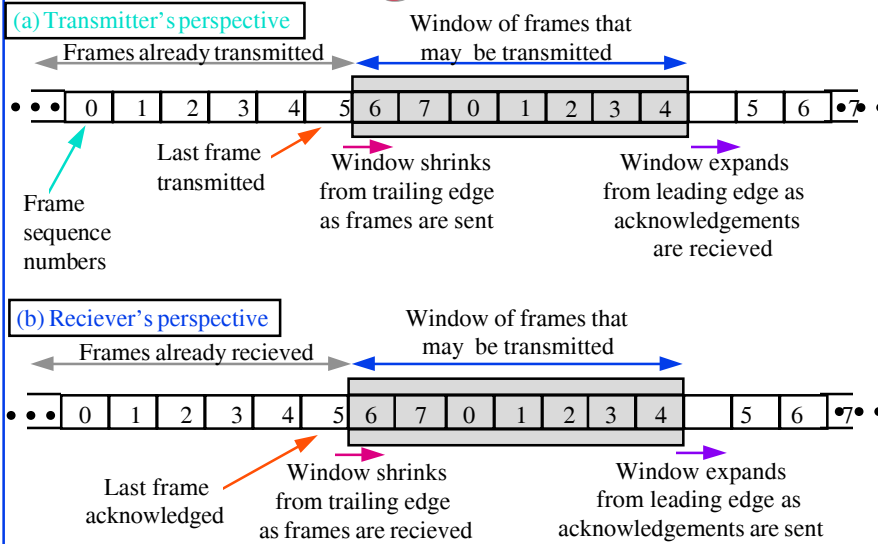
(a) Transmitter's perspective

Frames already transmitted

Window of frames that may be transmitted

• • • 0 1 2 3 4 5 6 7 0 1 2 3 4 5 6 7 • • •

Last frame transmitted

Frame sequence numbers

Window shrinks from trailing edge as frames are sent

Window expands from leading edge as acknowledgements are recieved

(b) Reciever's perspective

Frames already recieved

Window of frames that may be transmitted

• • • 0 1 2 3 4 5 6 7 0 1 2 3 4 5 6 7 • • •

Last frame acknowledged

Window shrinks from trailing edge as frames are recieved

Window expands from leading edge as acknowledgements are sent